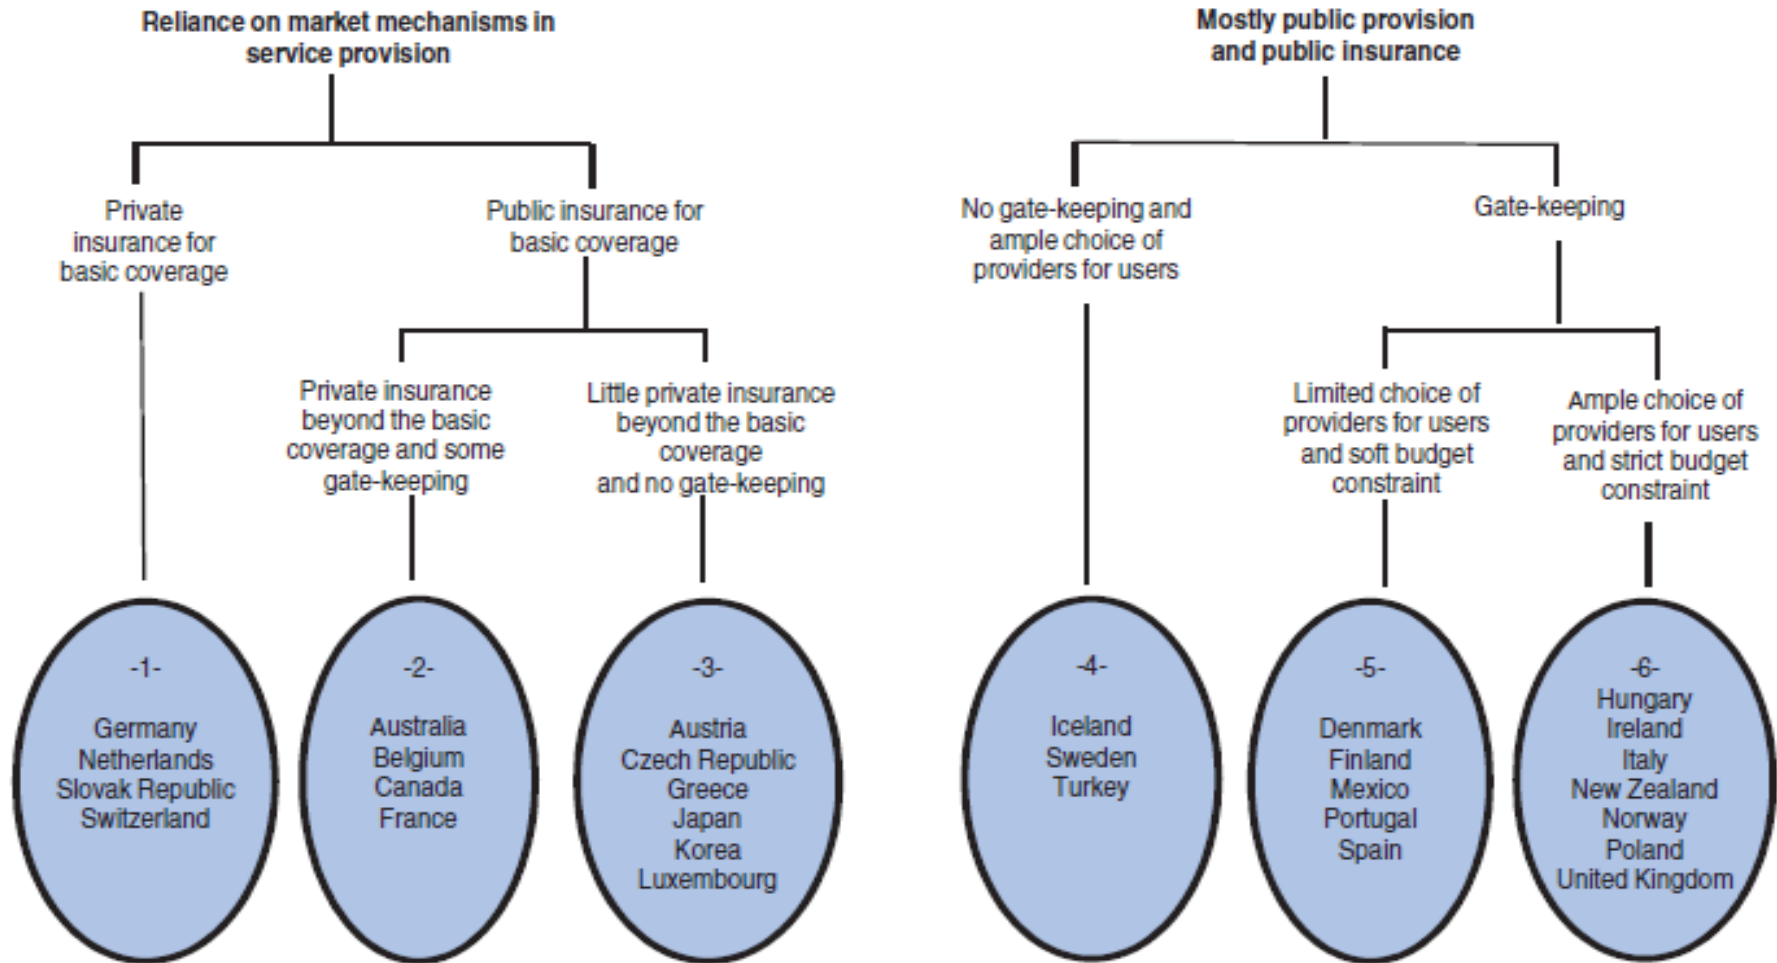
Reliance on market mechanisms in service provision

Private insurance for basic coverage

Public insurance for basic coverage

Private insurance beyond the basic coverage and some gate-keeping

Little private insurance beyond the basic coverage and no gate-keeping

-1-
Germany
Netherlands
Slovak Republic
Switzerland

-2-
Australia
Belgium
Canada
France

-3-
Austria
Czech Republic
Greece
Japan
Korea
Luxembourg

Mostly public provision and public insurance

No gate-keeping and ample choice of providers for users

Gate-keeping

Limited choice of providers for users and soft budget constraint

Ample choice of providers for users and strict budget constraint

-4-
Iceland
Sweden
Turkey

-5-
Denmark
Finland
Mexico
Portugal
Spain

-6-
Hungary
Ireland
Italy
New Zealand
Norway
Poland
United Kingdom